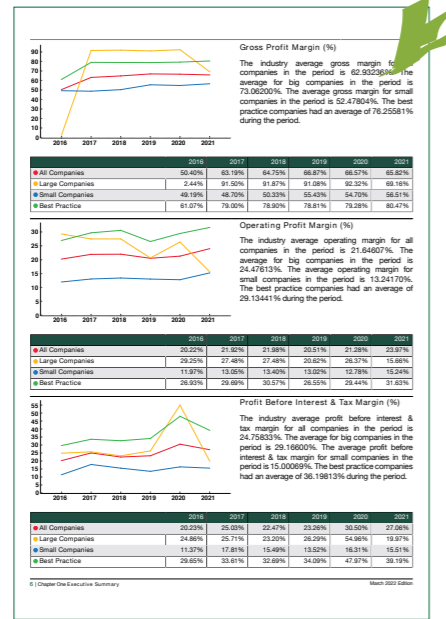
Gross Profit Margin (%)

The industry average gross margin for all companies in the period is 62.93236%. The average for big companies in the period is 73.06200%. The average gross margin for small companies in the period is 52.47804%. The best practice companies had an average of 76.25581% during the period.

90
80
70
60
50
40
30
20
10
0
2016 2017 2018 2019 2020 2021

| | 2016 | 2017 | 2018 | 2019 | 2020 | 2021 |
|---|---|---|---|---|---|---|
| All Companies | 50.40% | 63.19% | 64.75% | 66.87% | 66.57% | 65.82% |
| Large Companies | 2.44% | 91.50% | 91.87% | 91.08% | 92.32% | 69.16% |
| Small Companies | 49.19% | 48.70% | 50.33% | 55.43% | 54.70% | 56.51% |
| Best Practice | 61.07% | 79.00% | 78.90% | 78.81% | 79.28% | 80.47% |

Operating Profit Margin (%)

The industry average operating margin for all companies in the period is 21.64607%. The average for big companies in the period is 24.47613%. The average operating margin for small companies in the period is 13.24170%. The best practice companies had an average of 29.13441% during the period.

30
25
20
15
10
5
0
2016 2017 2018 2019 2020 2021

| | 2016 | 2017 | 2018 | 2019 | 2020 | 2021 |
|---|---|---|---|---|---|---|
| All Companies | 20.22% | 21.92% | 21.98% | 20.51% | 21.28% | 23.97% |
| Large Companies | 29.25% | 27.48% | 27.48% | 20.62% | 26.37% | 15.66% |
| Small Companies | 11.97% | 13.05% | 13.40% | 13.02% | 12.78% | 15.24% |
| Best Practice | 26.93% | 29.69% | 30.57% | 26.55% | 29.44% | 31.63% |

Profit Before Interest & Tax Margin (%)

The industry average profit before interest & tax margin for all companies in the period is 24.75833%. The average for big companies in the period is 29.16600%. The average profit before interest & tax margin for small companies in the period is 15.00069%. The best practice companies had an average of 36.19813% during the period.

55
50
45
40
35
30
25
20
15
10
5
0
2016 2017 2018 2019 2020 2021

| | 2016 | 2017 | 2018 | 2019 | 2020 | 2021 |
|---|---|---|---|---|---|---|
| All Companies | 20.23% | 25.03% | 22.47% | 23.26% | 30.50% | 27.06% |
| Large Companies | 24.86% | 25.71% | 23.20% | 26.29% | 54.96% | 19.97% |
| Small Companies | 11.37% | 17.81% | 15.49% | 13.52% | 16.31% | 15.51% |
| Best Practice | 29.65% | 33.61% | 32.69% | 34.09% | 47.97% | 39.19% |

6 | Chapter One Executive Summary

March 2022 Edition